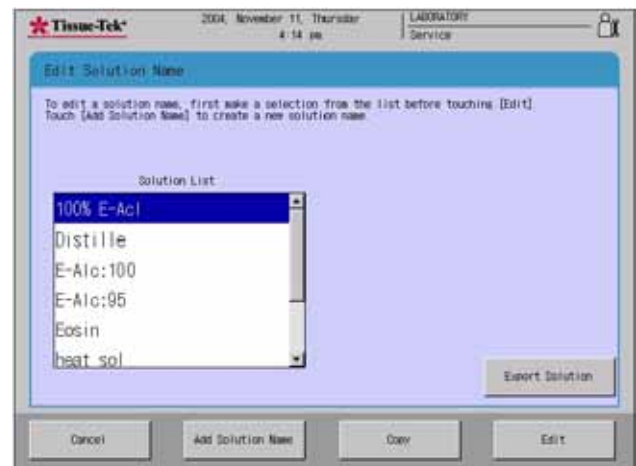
Tissue-Tek®

2004, November 11, Thursday
4:14 pm

LABORATORY
Service

Edit Solution Name

To edit a solution name, first make a selection from the list before touching [Edit]. Touch [Add Solution Name] to create a new solution name.

Solution List

100% E-Acl
Distille
E-Alc:100
E-Alc:95
Eosin
heat sol

Export Solution

Cancel

Add Solution Name

Copy

Edit